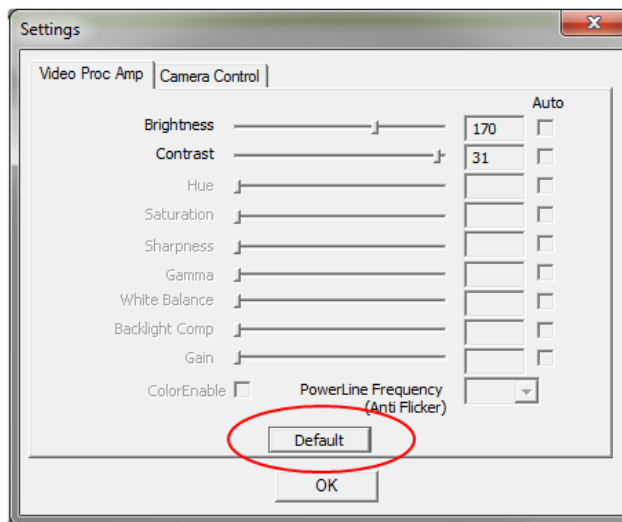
Settings

Video Proc Amp | Camera Control

Auto

Brightness 170

Contrast 31

Hue

Saturation

Sharpness

Gamma

White Balance

Backlight Comp

Gain

ColorEnable

PowerLine Frequency (Anti Flicker)

Default

OK